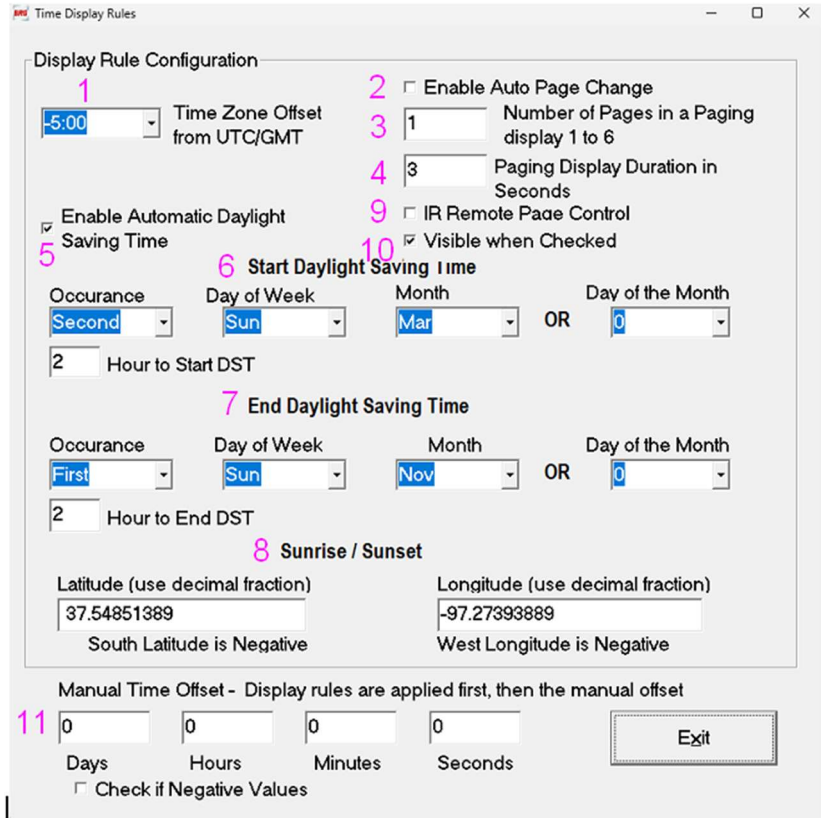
Time Display Rules

Display Rule Configuration

1
-5:00
Time Zone Offset from UTC/GMT

2 Enable Auto Page Change
3 1 Number of Pages in a Paging display 1 to 6
4 3 Paging Display Duration in Seconds
9 IR Remote Page Control
10 Visible when Checked

Enable Automatic Daylight Saving Time
5

6 Start Daylight Saving Time

Occurance
Second
Day of Week
Sun
Month
Mar
OR
Day of the Month
0

2 Hour to Start DST

7 End Daylight Saving Time

Occurance
First
Day of Week
Sun
Month
Nov
OR
Day of the Month
0

2 Hour to End DST

8 Sunrise / Sunset

Latitude (use decimal fraction)
37.54851389
South Latitude is Negative

Longitude (use decimal fraction)
-97.27393889
West Longitude is Negative

Manual Time Offset - Display rules are applied first, then the manual offset

11 0 Days
0 Hours
0 Minutes
0 Seconds

Exit

Check if Negative Values